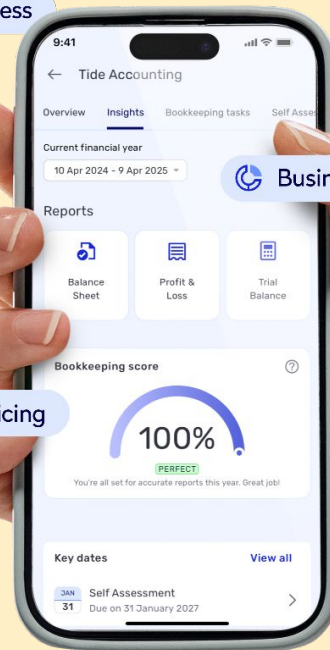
ess

9:41

Tide Accounting

Overview Insights Bookkeeping tasks Self Asses

Current financial year

10 Apr 2024 - 9 Apr 2025

Busin

Reports

Balance Sheet

Profit & Loss

Trial Balance

icing

Bookkeeping score

100%

PERFECT

You're all set for accurate reports this year. Great job!

Key dates

View all

JAN 31

Self Assessment

Due on 31 January 2027